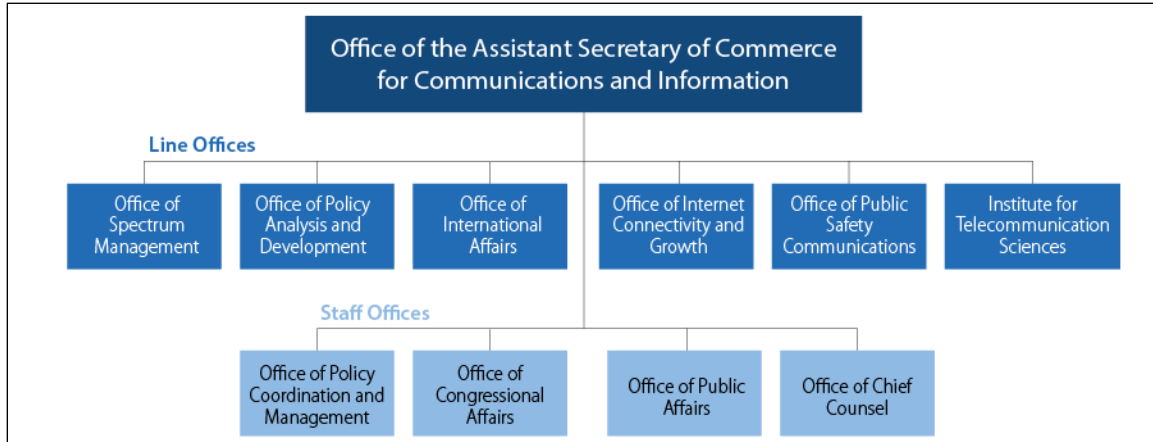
Office of the Assistant Secretary of Commerce for Communications and Information

Line Offices

Office of Spectrum Management

Office of Policy Analysis and Development

Office of International Affairs

Office of Internet Connectivity and Growth

Office of Public Safety Communications

Institute for Telecommunication Sciences

Staff Offices

Office of Policy Coordination and Management

Office of Congressional Affairs

Office of Public Affairs

Office of Chief Counsel